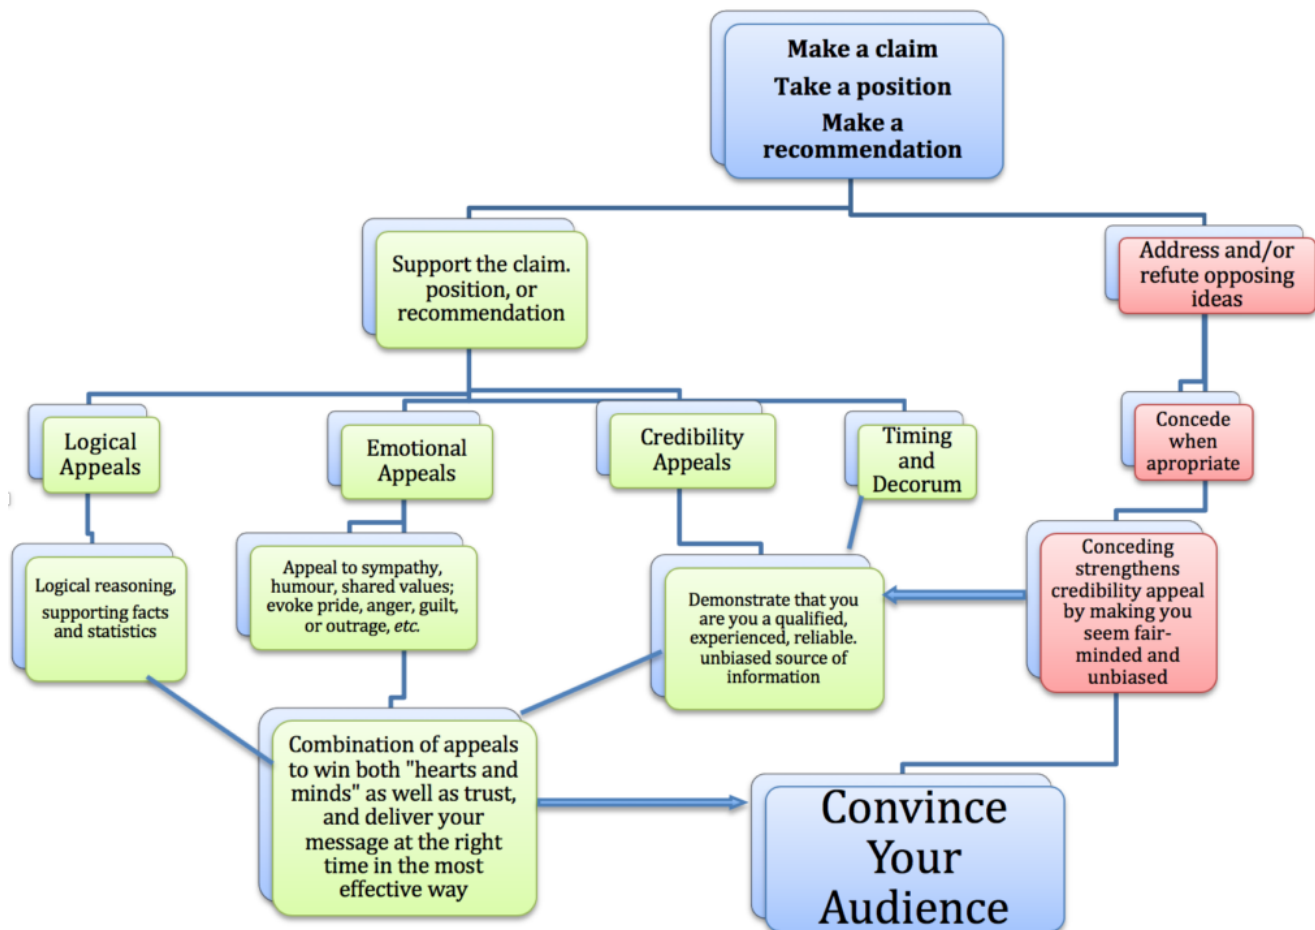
Make a claim
Take a position
Make a recommendation

Support the claim. position, or recommendation

Address and/or refute opposing ideas

Logical Appeals

Emotional Appeals

Credibility Appeals

Timing and Decorum

Concede when apropriate

Logical reasoning, supporting facts and statistics

Appeal to sympathy, humour, shared values; evoke pride, anger, guilt, or outrage, *etc.*

Demonstrate that you are you a qualified, experienced, reliable. unbiased source of information

Conceding strengthens credibility appeal by making you seem fair-minded and unbiased

Combination of appeals to win both "hearts and minds" as well as trust, and deliver your message at the right time in the most effective way

Convince Your Audience